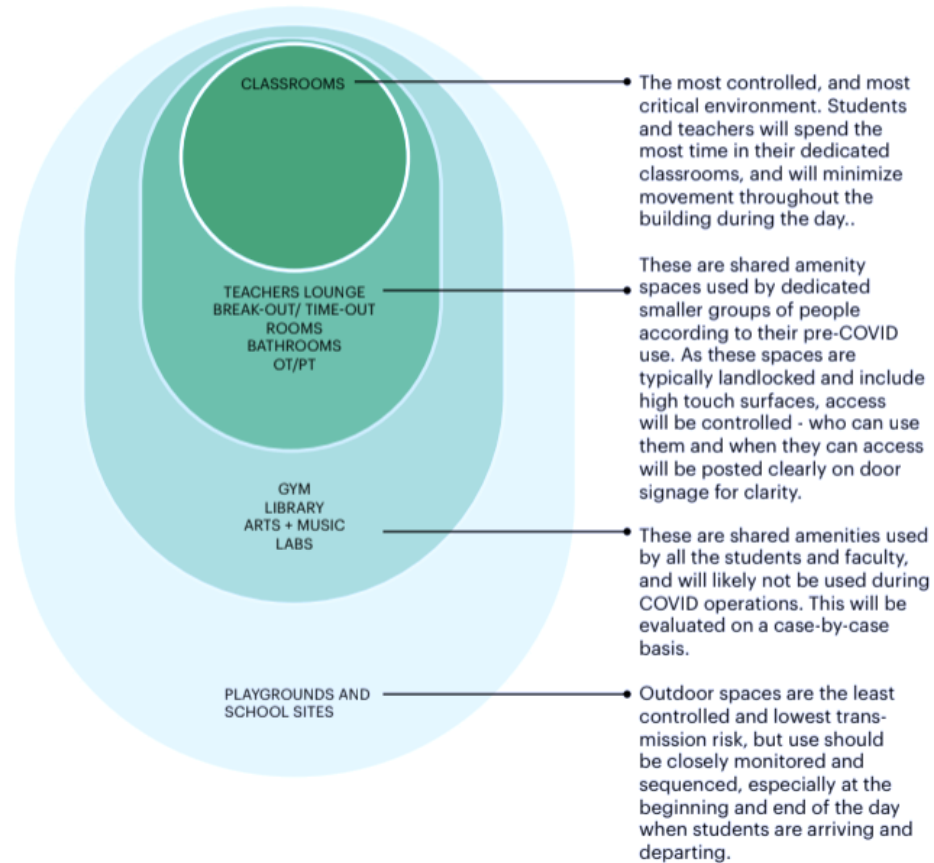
CLASSROOMS

The most controlled, and most critical environment. Students and teachers will spend the most time in their dedicated classrooms, and will minimize movement throughout the building during the day..

TEACHERS LOUNGE
BREAK-OUT/ TIME-OUT ROOMS
BATHROOMS
OT/PT

These are shared amenity spaces used by dedicated smaller groups of people according to their pre-COVID use. As these spaces are typically landlocked and include high touch surfaces, access will be controlled - who can use them and when they can access will be posted clearly on door signage for clarity.

GYM
LIBRARY
ARTS + MUSIC
LABS

These are shared amenities used by all the students and faculty, and will likely not be used during COVID operations. This will be evaluated on a case-by-case basis.

PLAYGROUNDS AND SCHOOL SITES

Outdoor spaces are the least controlled and lowest transmission risk, but use should be closely monitored and sequenced, especially at the beginning and end of the day when students are arriving and departing.